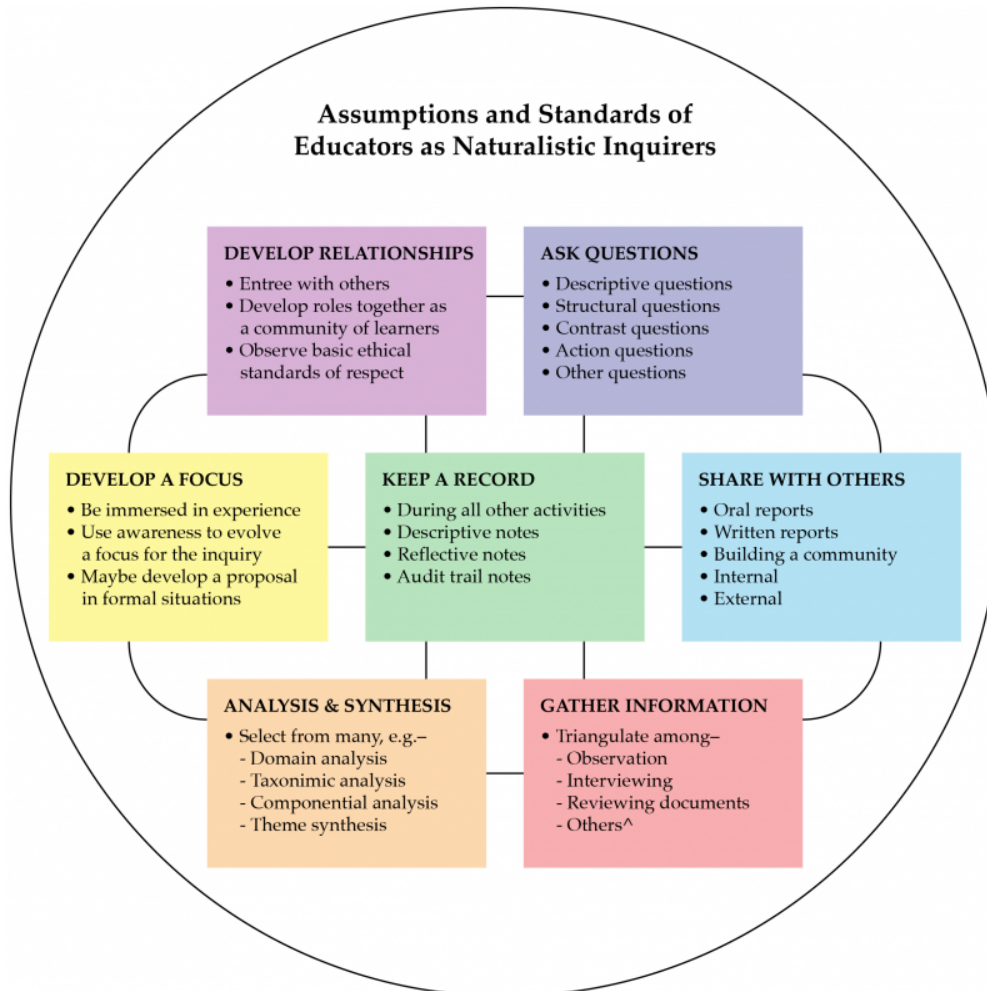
Assumptions and Standards of Educators as Naturalistic Inquirers

DEVELOP RELATIONSHIPS
• Entree with others
• Develop roles together as a community of learners
• Observe basic ethical standards of respect

ASK QUESTIONS
• Descriptive questions
• Structural questions
• Contrast questions
• Action questions
• Other questions

DEVELOP A FOCUS
• Be immersed in experience
• Use awareness to evolve a focus for the inquiry
• Maybe develop a proposal in formal situations

KEEP A RECORD
• During all other activities
• Descriptive notes
• Reflective notes
• Audit trail notes

SHARE WITH OTHERS
• Oral reports
• Written reports
• Building a community
• Internal
• External

ANALYSIS & SYNTHESIS
• Select from many, e.g.–
- Domain analysis
- Taxonimic analysis
- Componential analysis
- Theme synthesis

GATHER INFORMATION
• Triangulate among–
- Observation
- Interviewing
- Reviewing documents
- Others^